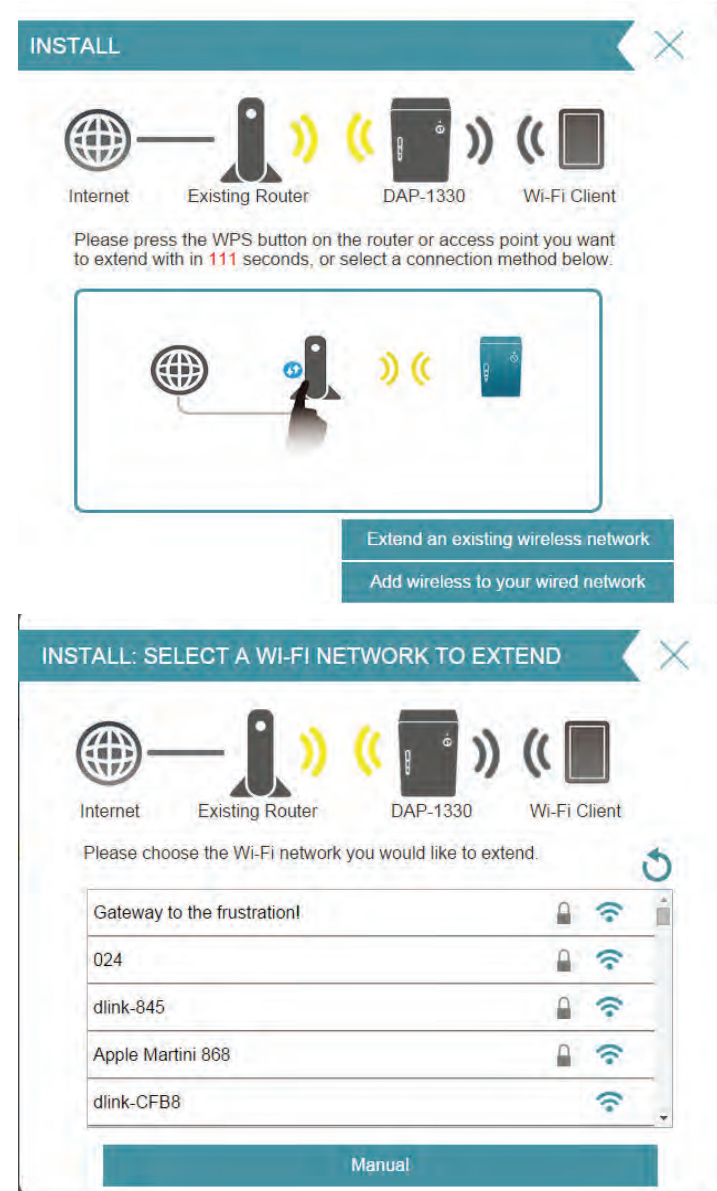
INSTALL

Internet Existing Router DAP-1330 Wi-Fi Client

Please press the WPS button on the router or access point you want to extend with in 111 seconds, or select a connection method below.

Extend an existing wireless network

Add wireless to your wired network

INSTALL: SELECT A WI-FI NETWORK TO EXTEND

Internet Existing Router DAP-1330 Wi-Fi Client

Please choose the Wi-Fi network you would like to extend.

Gateway to the frustration!

024

dlink-845

Apple Martini 868

dlink-CFB8

Manual